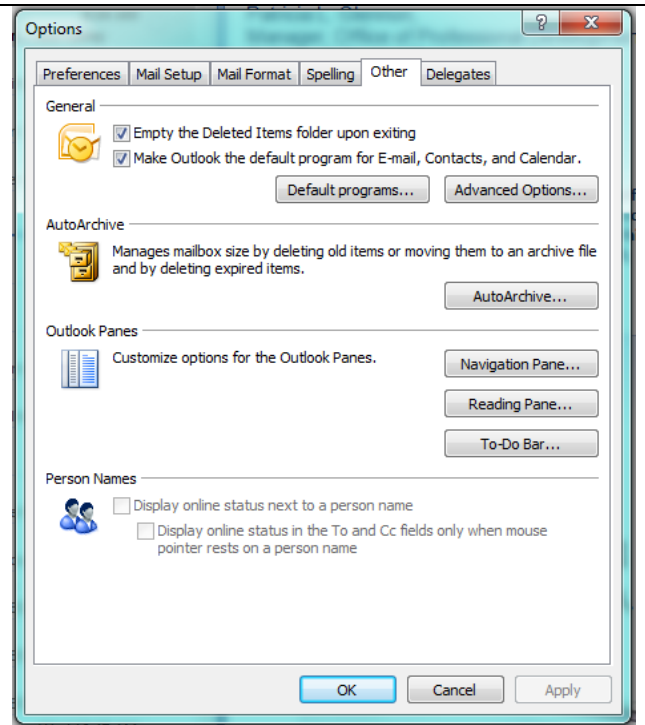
Options

?

Preferences | Mail Setup | Mail Format | Spelling | Other | Delegates

General

Empty the Deleted Items folder upon exiting

Make Outlook the default program for E-mail, Contacts, and Calendar.

Default programs...

Advanced Options...

AutoArchive

Manages mailbox size by deleting old items or moving them to an archive file and by deleting expired items.

AutoArchive...

Outlook Panes

Customize options for the Outlook Panes.

Navigation Pane...

Reading Pane...

To-Do Bar...

Person Names

Display online status next to a person name

Display online status in the To and Cc fields only when mouse pointer rests on a person name

OK

Cancel

Apply